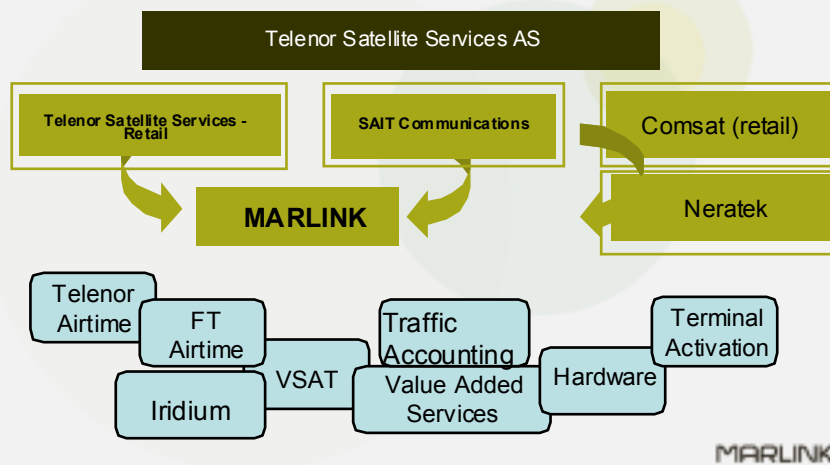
Telenor Satellite Services AS

Telenor Satellite Services - Retail

SAIT Communications

Comsat (retail)

MARLINK

Neratek

Telenor Airtime

FT Airtime

VSAT

Iridium

Traffic Accounting

Value Added Services

Hardware

Terminal Activation

MARLINK